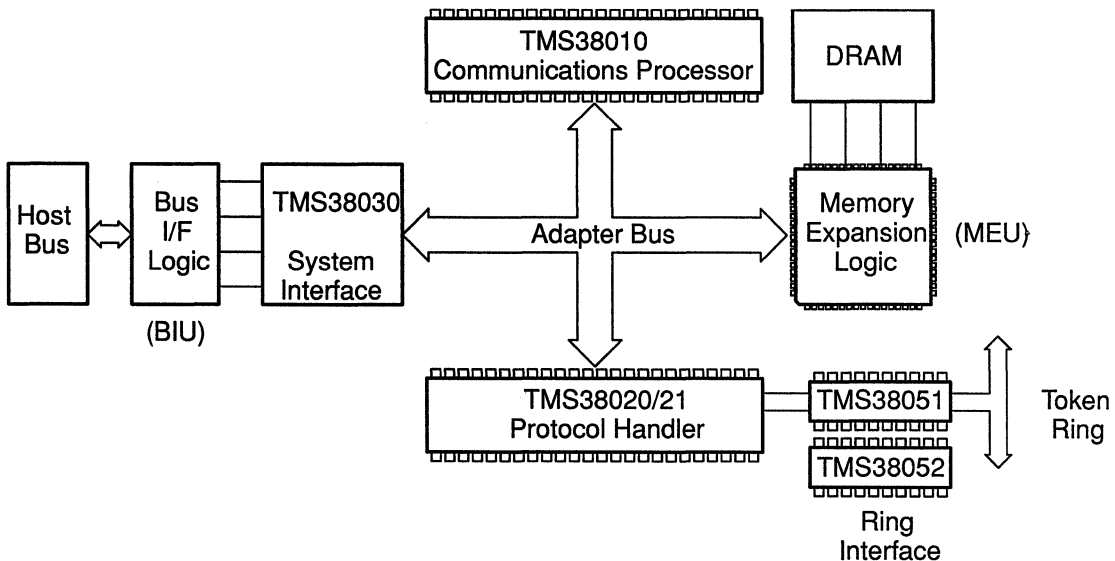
TMS38010
Communications Processor

DRAM

Host Bus

Bus I/F Logic

(BIU)

TMS38030

System Interface

Adapter Bus

Memory Expansion Logic

(MEU)

TMS38020/21
Protocol Handler

TMS38051

TMS38052

Ring Interface

Token Ring